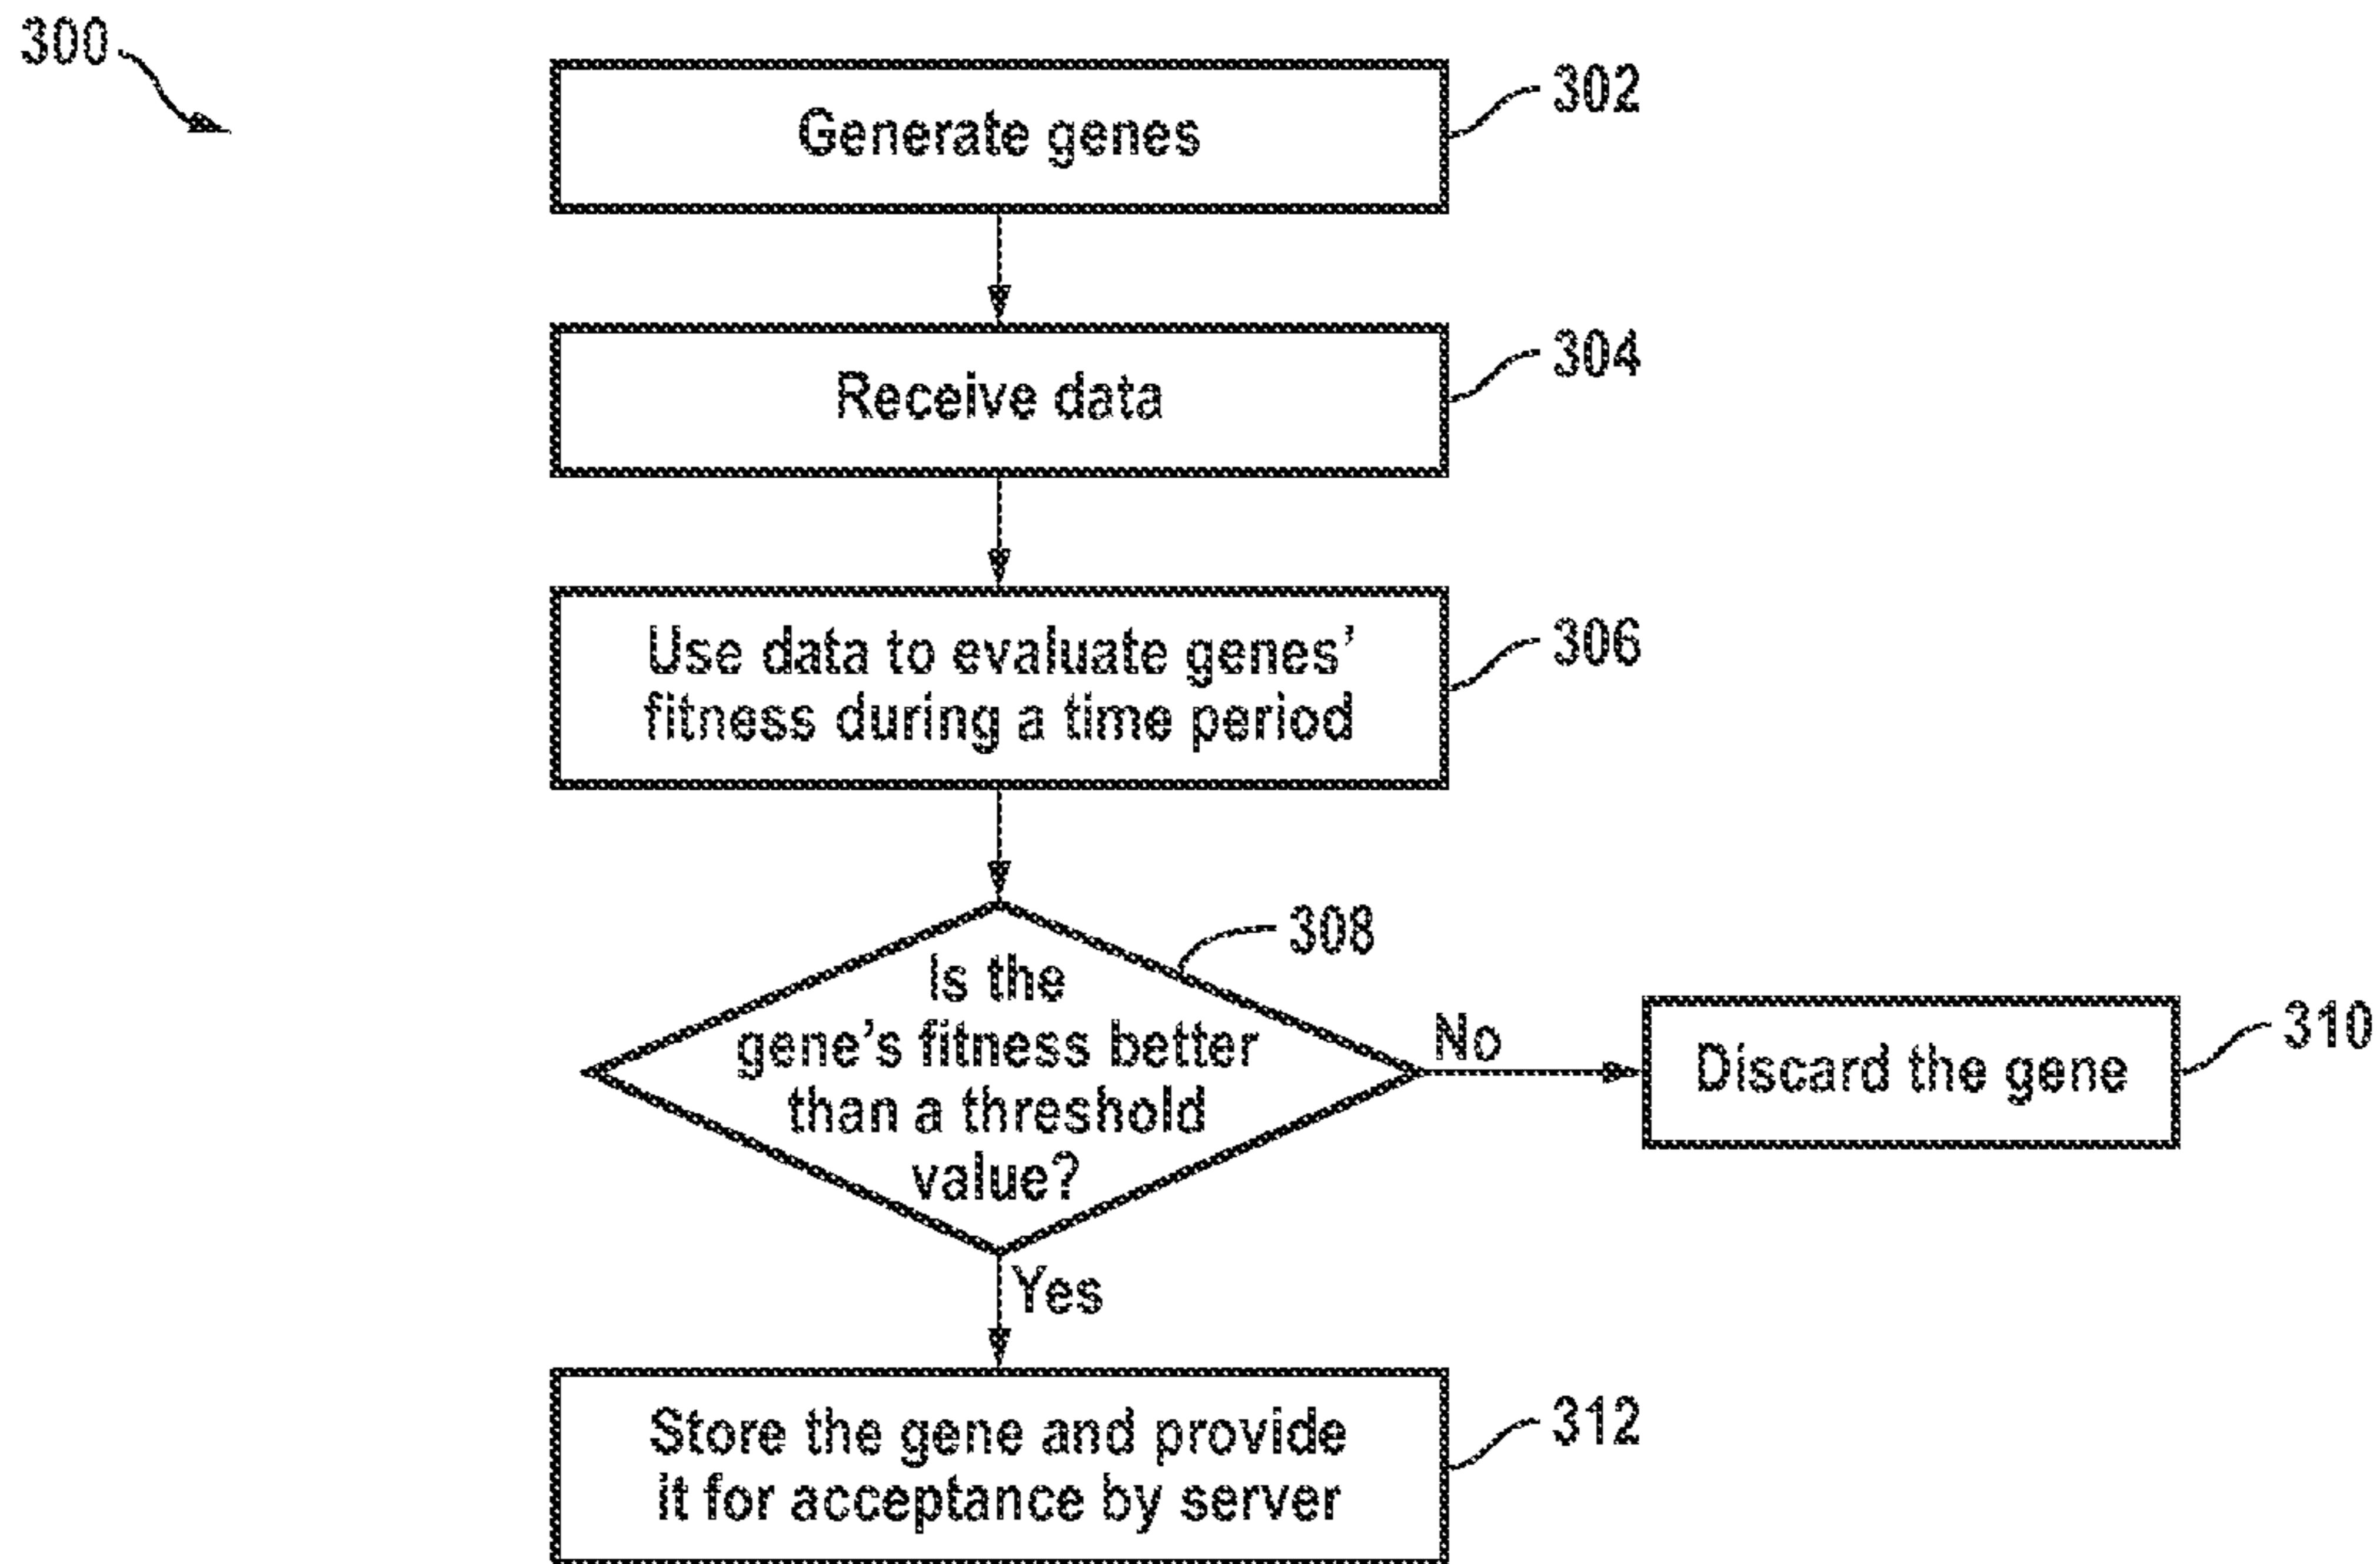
300

Generate genes

302

Receive data

304

Use data to evaluate genes' fitness during a time period

306

Is the gene's fitness better than a threshold value?

308

No

Discard the gene

310

Yes

Store the gene and provide it for acceptance by server

312